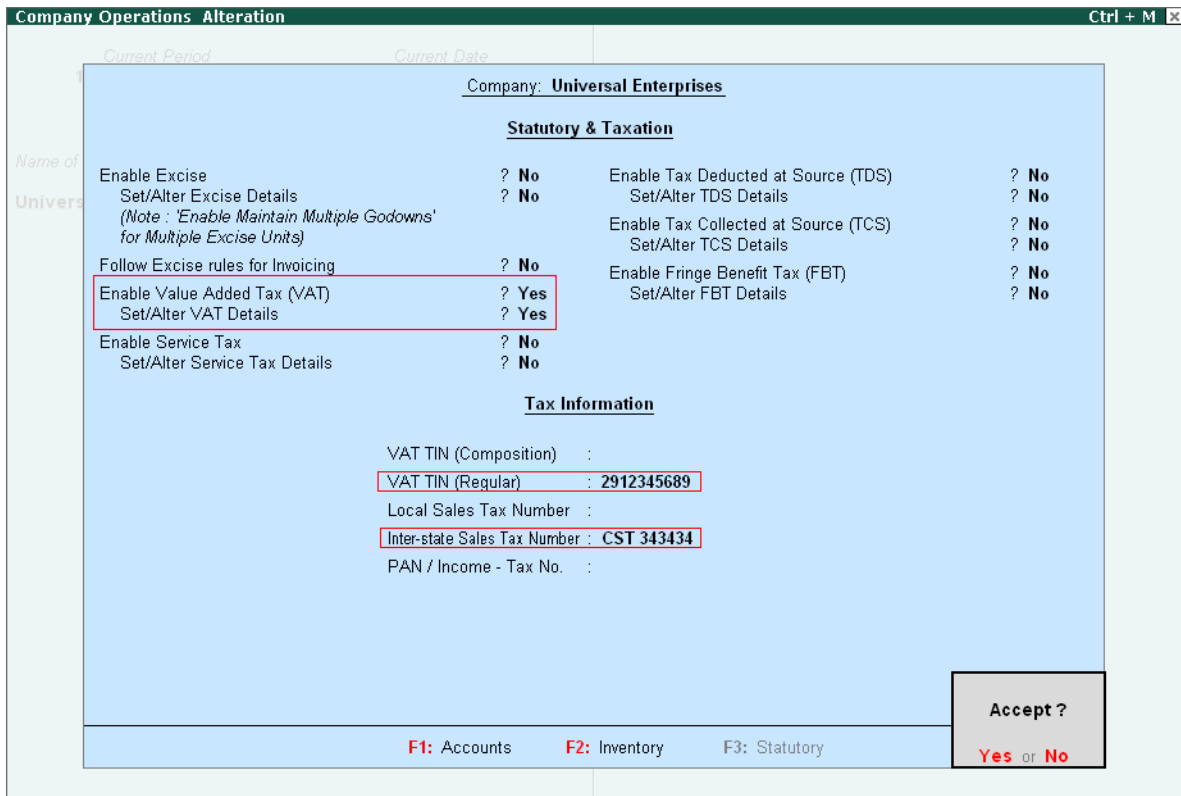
Company Operations Alteration

Ctrl + M

Current Period

Current Date

1

Name of

Univers

Company: Universal Enterprises

Statutory & Taxation

Enable Excise ? No
Set/Alter Excise Details ? No
(Note : 'Enable Maintain Multiple Godowns' for Multiple Excise Units)
Follow Excise rules for Invoicing ? No
Enable Value Added Tax (VAT) ? Yes
Set/Alter VAT Details ? Yes
Enable Service Tax ? No
Set/Alter Service Tax Details ? No

Enable Tax Deducted at Source (TDS) ? No
Set/Alter TDS Details ? No
Enable Tax Collected at Source (TCS) ? No
Set/Alter TCS Details ? No
Enable Fringe Benefit Tax (FBT) ? No
Set/Alter FBT Details ? No

Tax Information

VAT TIN (Composition) :
VAT TIN (Regular) : 2912345689
Local Sales Tax Number :
Inter-state Sales Tax Number : CST 343434
PAN / Income - Tax No. :

Accept ?

Yes or No

F1: Accounts F2: Inventory F3: Statutory